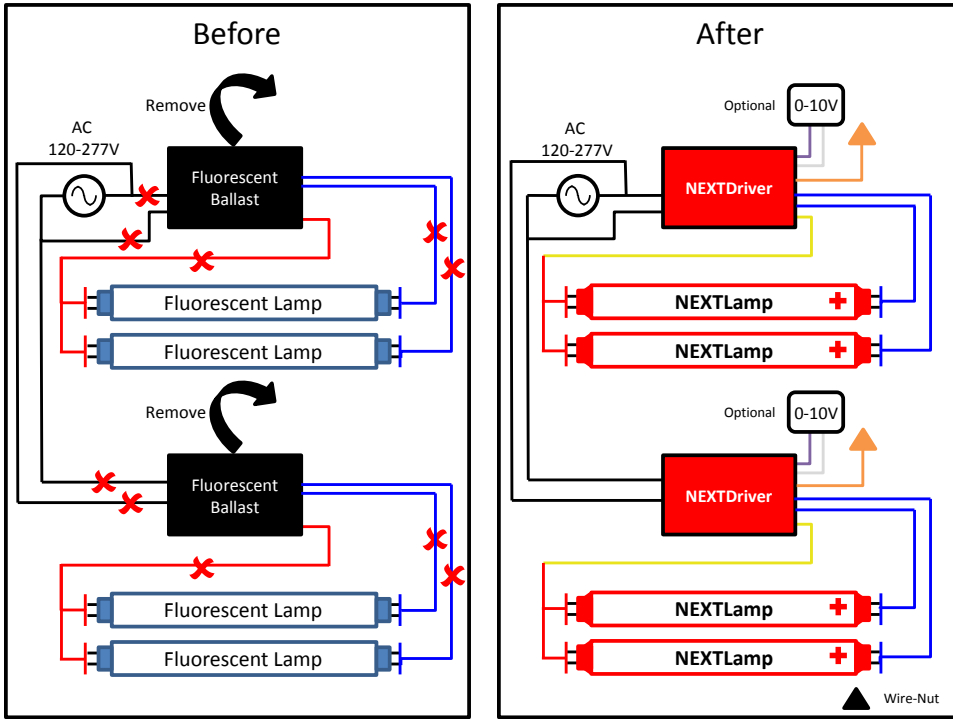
Before

Remove

AC
120-277V

Fluorescent Ballast

Fluorescent Lamp

Fluorescent Lamp

Remove

Fluorescent Ballast

Fluorescent Lamp

Fluorescent Lamp

After

Optional

0-10V

AC
120-277V

NEXTDriver

NEXTLamp

NEXTLamp

Optional

0-10V

NEXTDriver

NEXTLamp

NEXTLamp

Wire-Nut